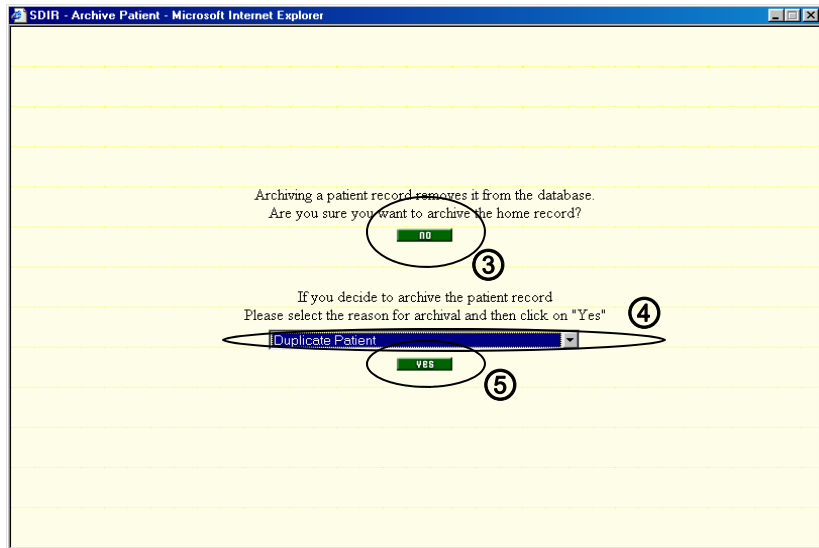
SDIR - Archive Patient - Microsoft Internet Explorer

Archiving a patient record removes it from the database.
Are you sure you want to archive the home record?

no

3

If you decide to archive the patient record
Please select the reason for archival and then click on "Yes"

4

Duplicate Patient

yes

5